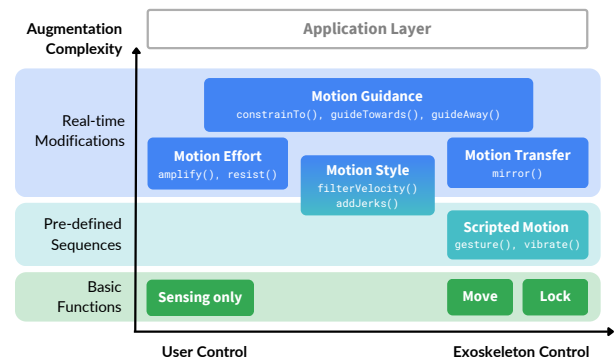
Augmentation Complexity

Application Layer

Real-time Modifications

Motion Guidance
constrainTo(), guideTowards(), guideAway()

Motion Effort
amplify(), resist()

Motion Style
filterVelocity()
addJerks()

Motion Transfer
mirror()

Pre-defined Sequences

Scripted Motion
gesture(), vibrate()

Basic Functions

Sensing only

Move

Lock

User Control

Exoskeleton Control